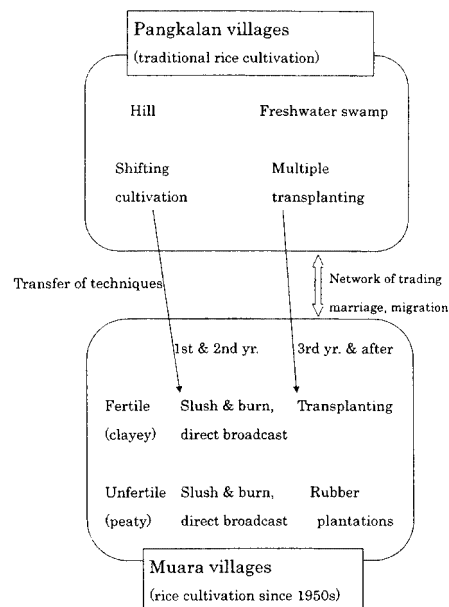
Pangkalan villages
(traditional rice cultivation)

Hill

Freshwater swamp

Shifting cultivation

Multiple transplanting

Transfer of techniques

Network of trading marriage, migration

1st & 2nd yr.

3rd yr. & after

Fertile (clayey)

Slush & burn, direct broadcast

Transplanting

Unfertile (peaty)

Slush & burn, direct broadcast

Rubber plantations

Muara villages
(rice cultivation since 1950s)